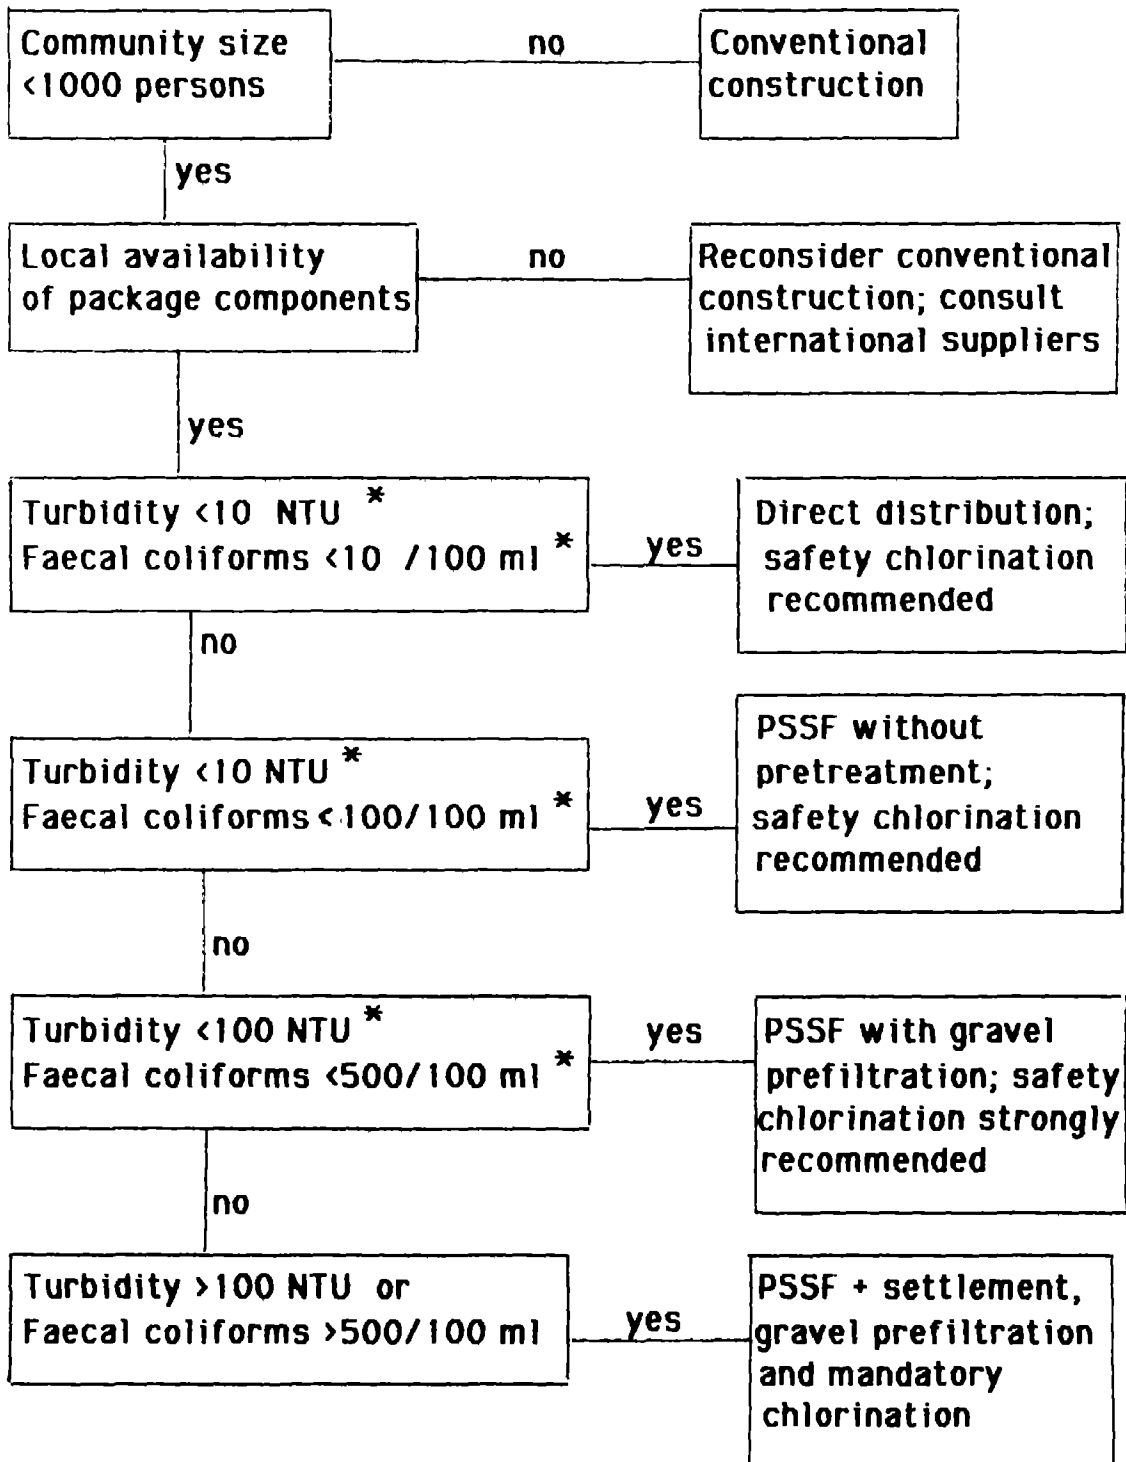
Community size <1000 persons

no

Conventional construction

yes

Local availability of package components

no

Reconsider conventional construction; consult international suppliers

yes

Turbidity <10 NTU *
Faecal coliforms <10 /100 ml *

yes

Direct distribution; safety chlorination recommended

no

Turbidity <10 NTU *
Faecal coliforms <100/100 ml *

yes

PSSF without pretreatment; safety chlorination recommended

no

Turbidity <100 NTU *
Faecal coliforms <500/100 ml *

yes

PSSF with gravel prefiltration; safety chlorination strongly recommended

no

Turbidity >100 NTU or
Faecal coliforms >500/100 ml

yes

PSSF + settlement, gravel prefiltration and mandatory chlorination